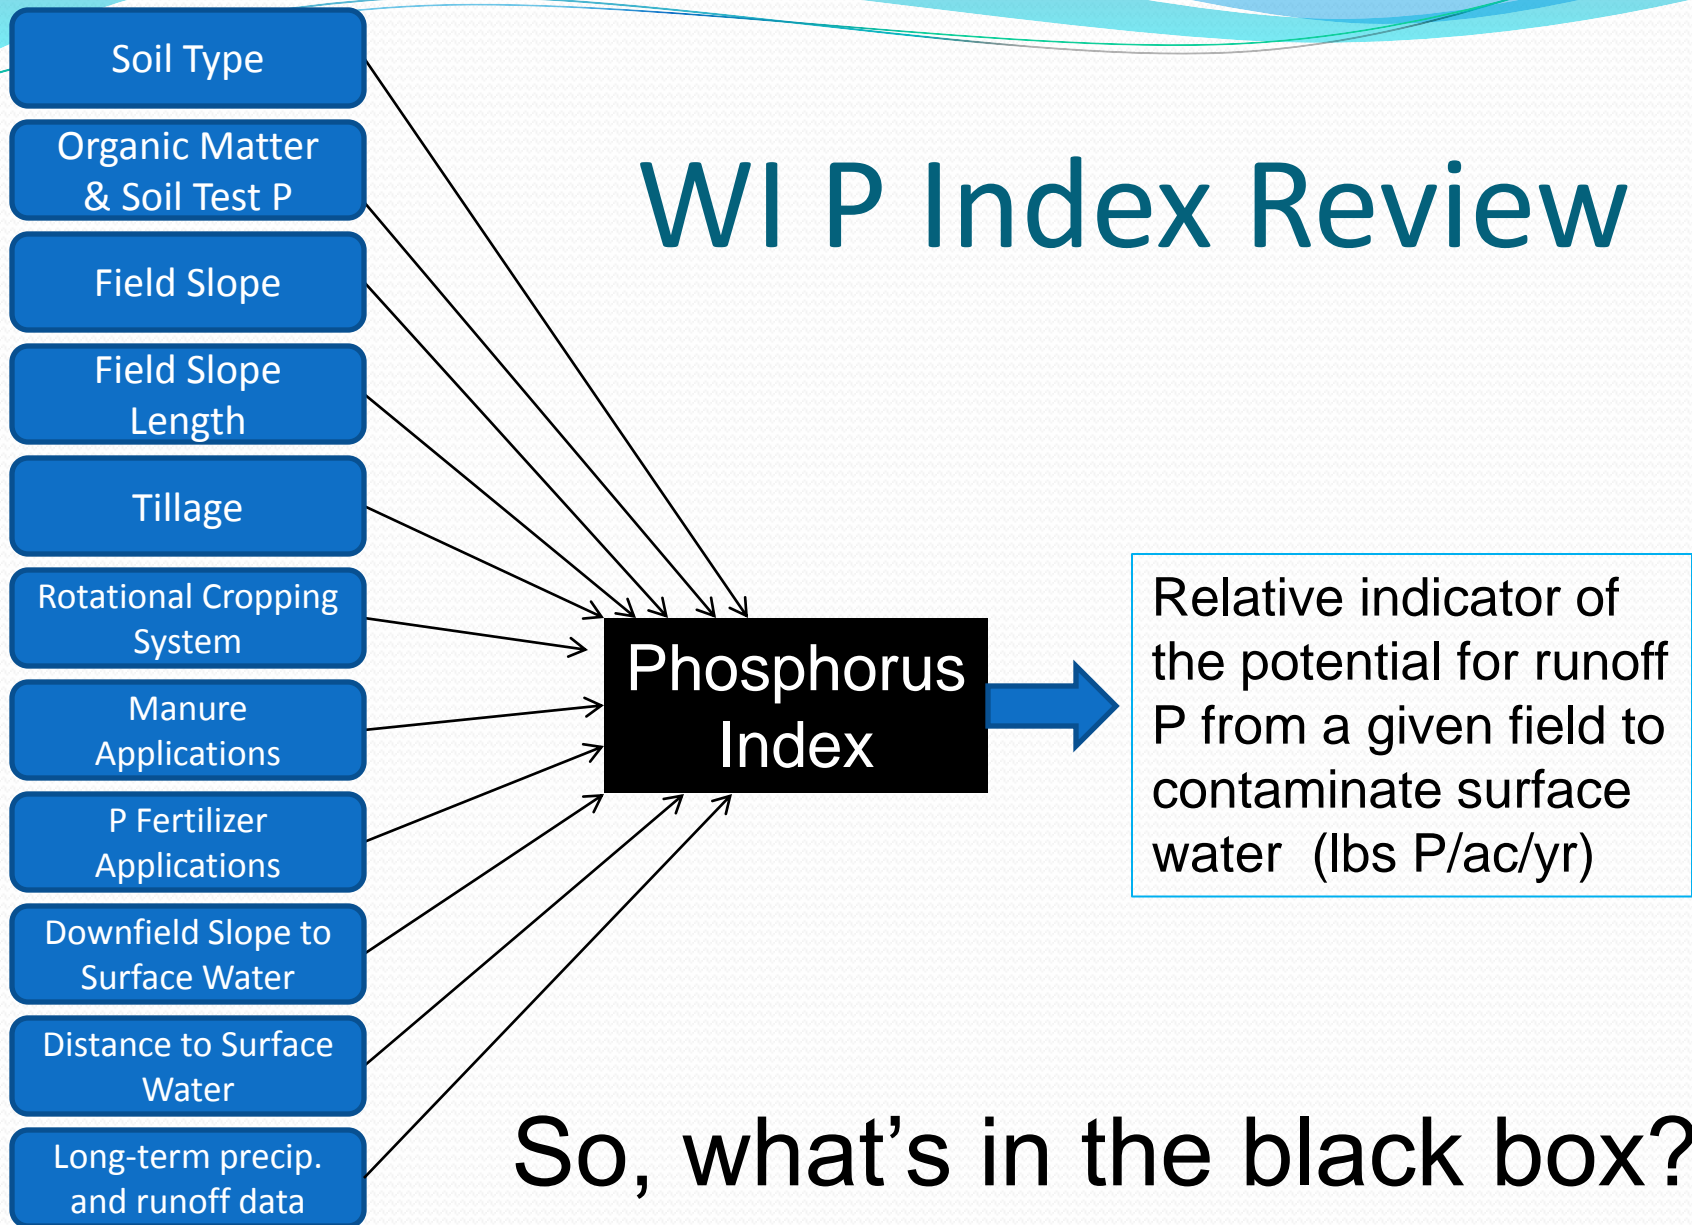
Soil Type

Organic Matter & Soil Test P

Field Slope

Field Slope Length

Tillage

Rotational Cropping System

Manure Applications

P Fertilizer Applications

Downfield Slope to Surface Water

Distance to Surface Water

Long-term precip. and runoff data

WI P Index Review

Phosphorus Index

Relative indicator of the potential for runoff P from a given field to contaminate surface water (lbs P/ac/yr)

So, what’s in the black box?